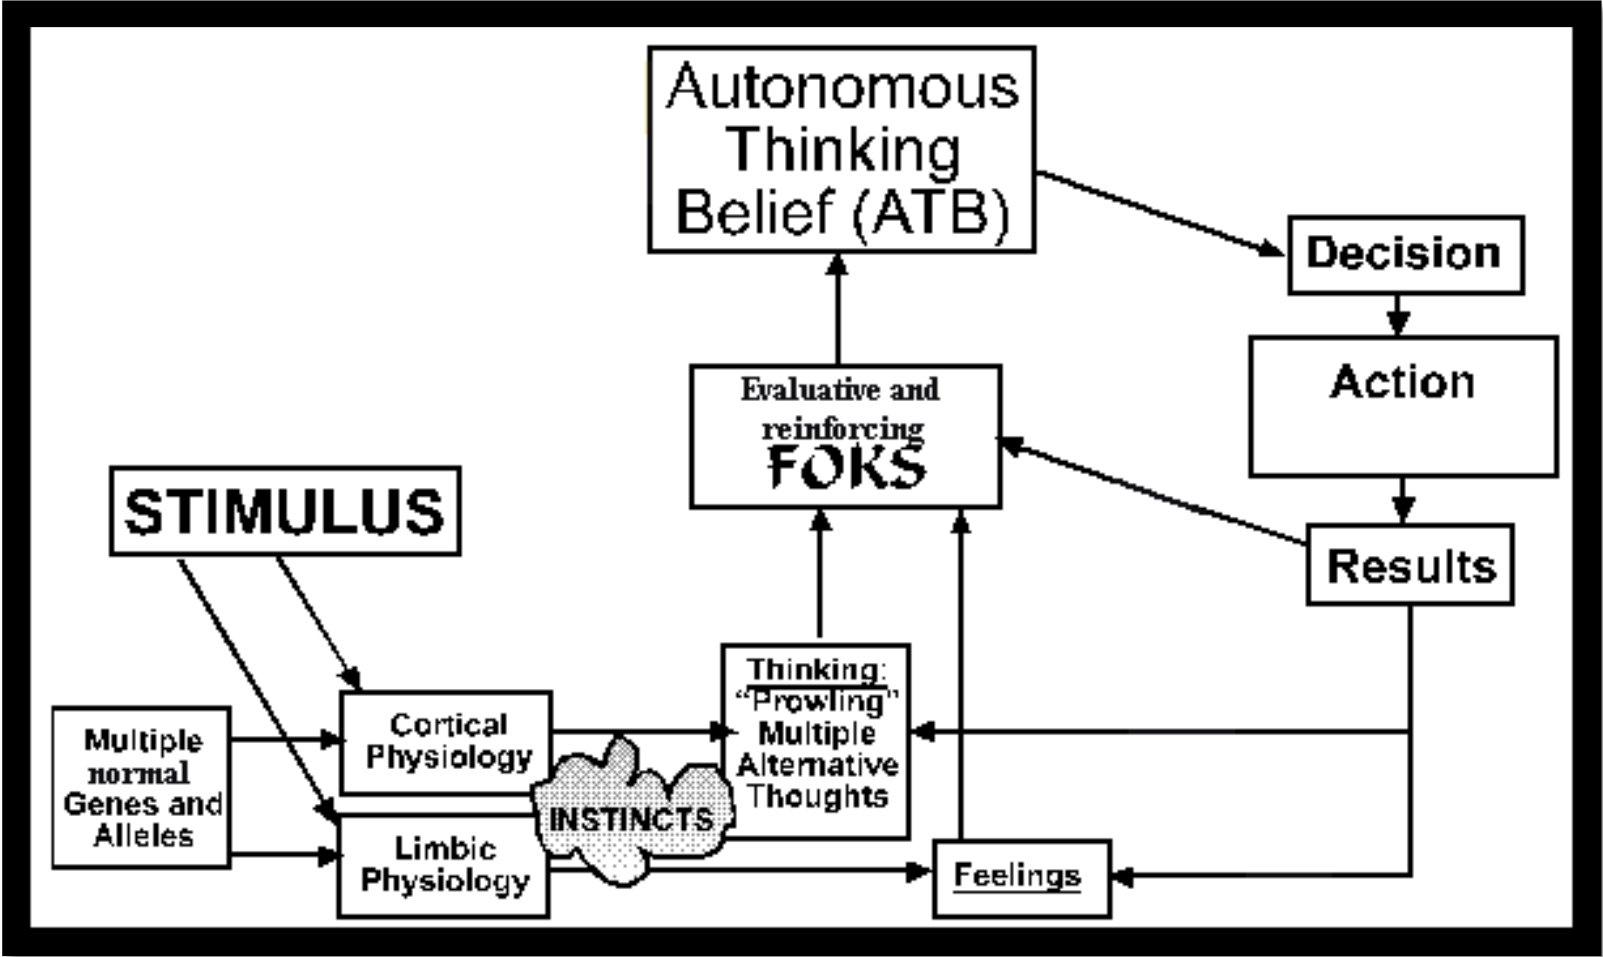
Autonomous Thinking Belief (ATB)

Decision

Action

Evaluative and reinforcing FOKS

Results

STIMULUS

Multiple normal Genes and Alleles

Cortical Physiology

Limbic Physiology

INSTINCTS

Thinking: "Prowling" Multiple Alternative Thoughts

Feelings